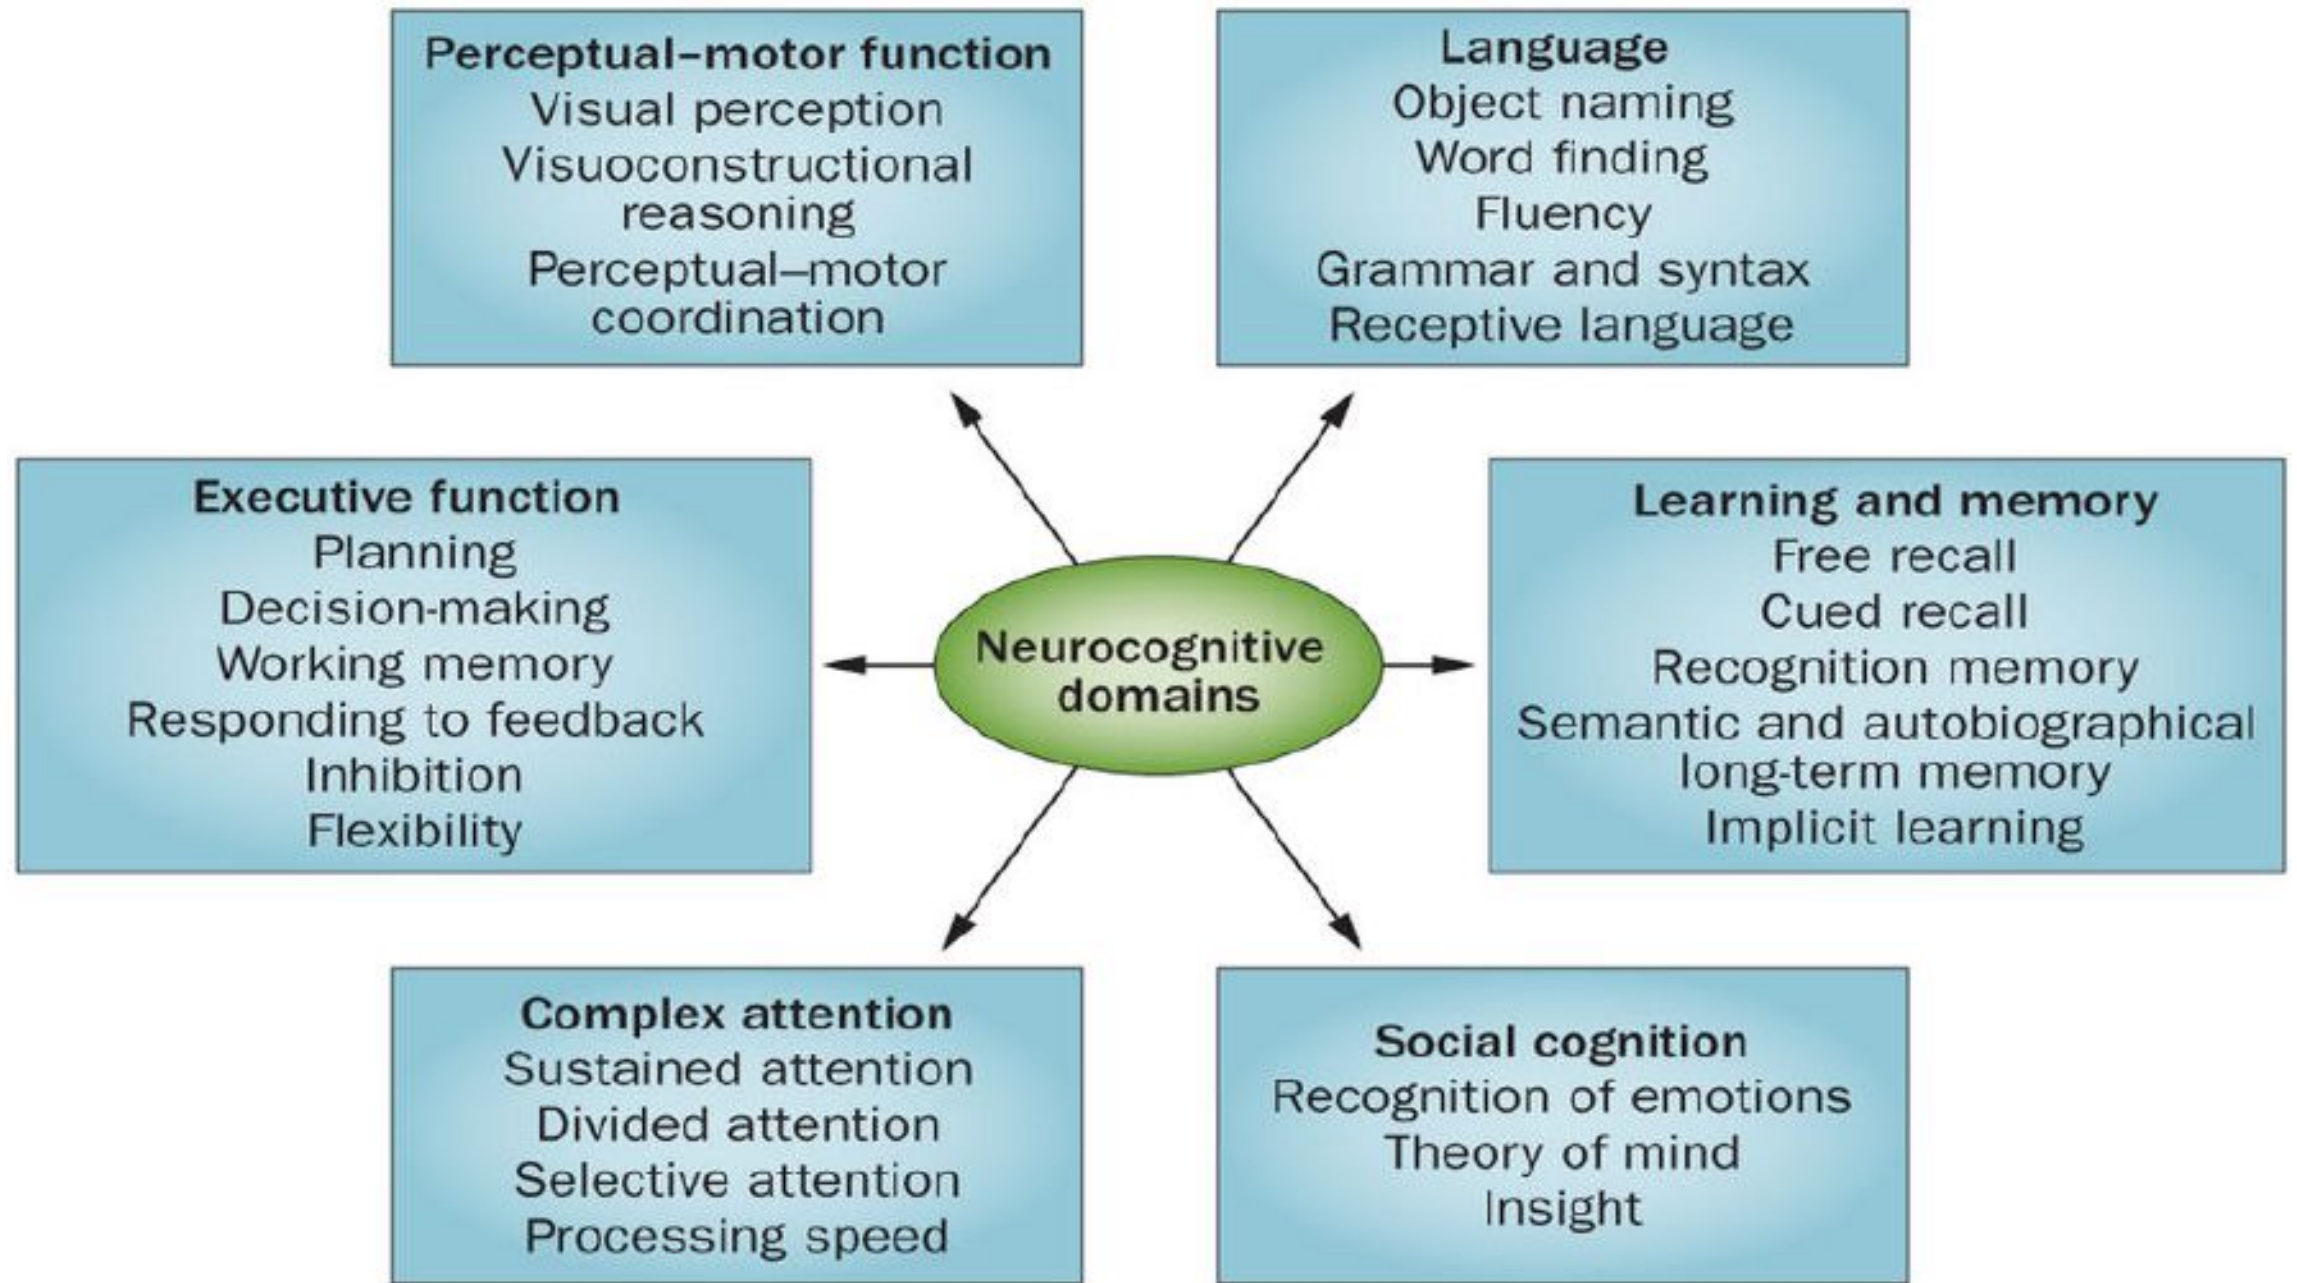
Perceptual–motor function
Visual perception
Visuoconstructional reasoning
Perceptual–motor coordination

Language
Object naming
Word finding
Fluency
Grammar and syntax
Receptive language

Executive function
Planning
Decision-making
Working memory
Responding to feedback
Inhibition
Flexibility

Neurocognitive domains

Learning and memory
Free recall
Cued recall
Recognition memory
Semantic and autobiographical long-term memory
Implicit learning

Complex attention
Sustained attention
Divided attention
Selective attention
Processing speed

Social cognition
Recognition of emotions
Theory of mind
Insight